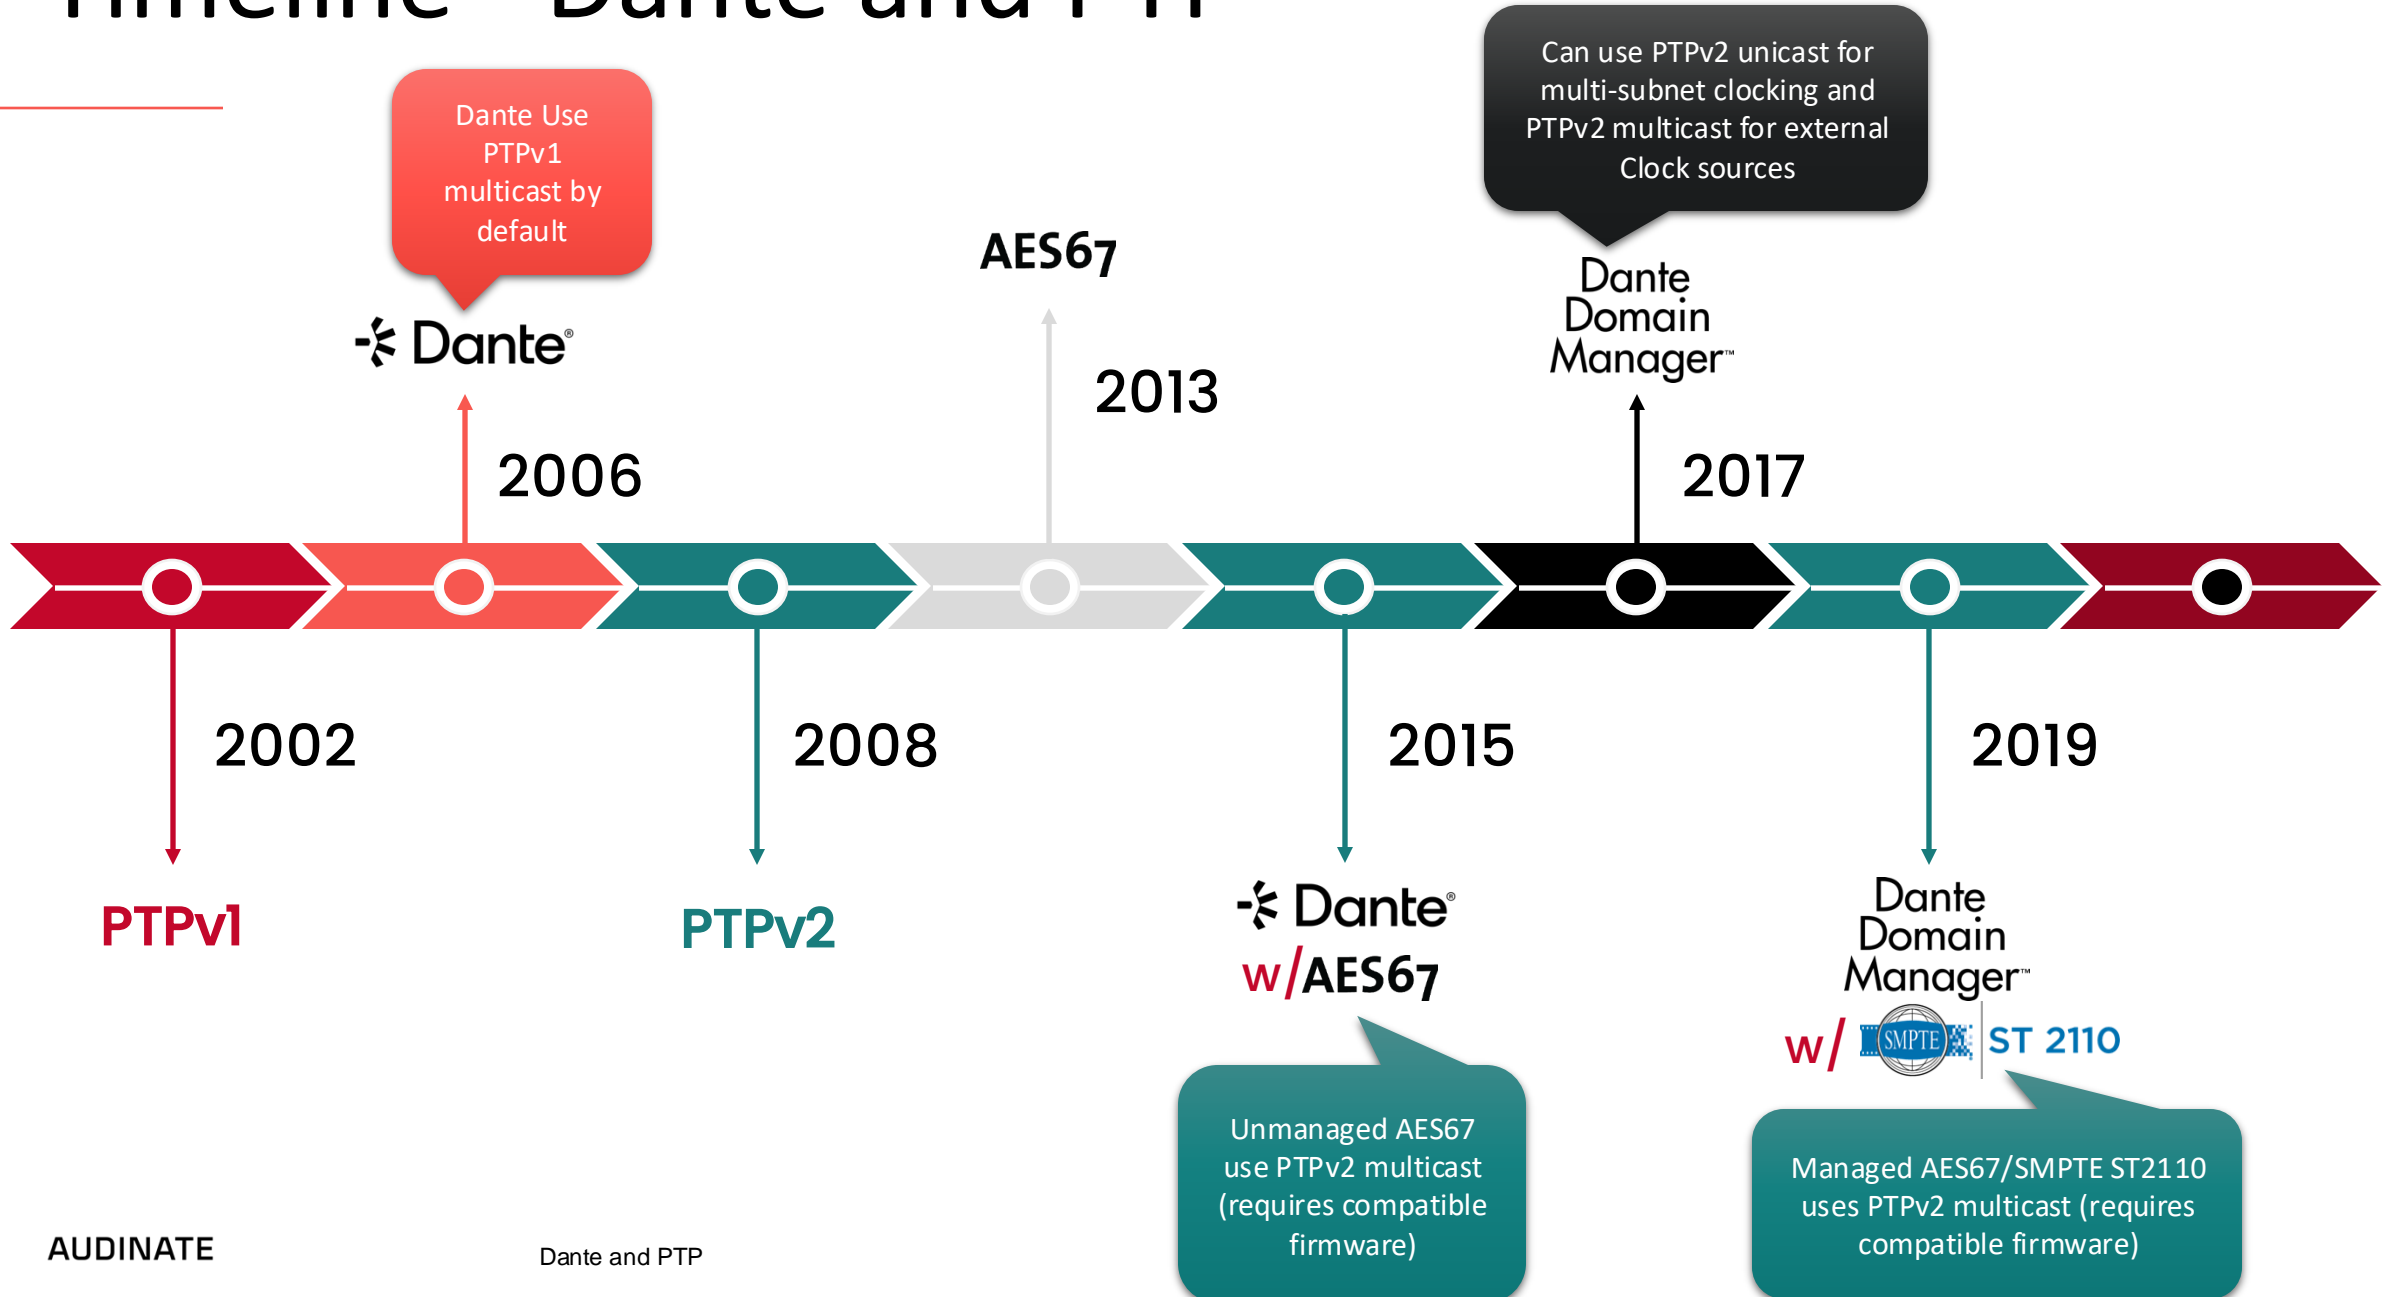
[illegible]

Dante Use PTPv1 multicast by default

Dante®

AES67

2013

2006

Can use PTPv2 unicast for multi-subnet clocking and PTPv2 multicast for external Clock sources

Dante Domain Manager™

2017

2002

PTPv1

2008

PTPv2

2015

Dante®
w/AES67

Unmanaged AES67 use PTPv2 multicast (requires compatible firmware)

2019

Dante Domain Manager™
w/ SMPTE ST 2110

Managed AES67/SMPTE ST2110 uses PTPv2 multicast (requires compatible firmware)

AUDINATE

Dante and PTP